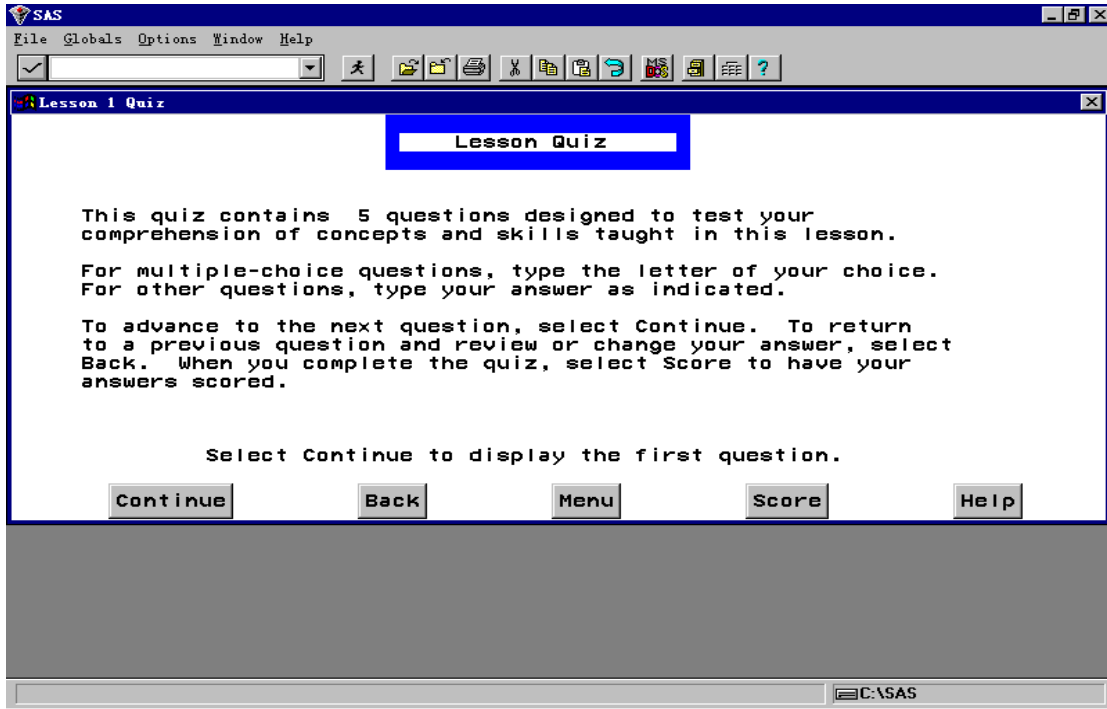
SAS

File Globals Options Window Help

Lesson 1 Quiz

Lesson Quiz

This quiz contains 5 questions designed to test your comprehension of concepts and skills taught in this lesson.

For multiple-choice questions, type the letter of your choice. For other questions, type your answer as indicated.

To advance to the next question, select Continue. To return to a previous question and review or change your answer, select Back. When you complete the quiz, select Score to have your answers scored.

Select Continue to display the first question.

Continue Back Menu Score Help

C:\SAS